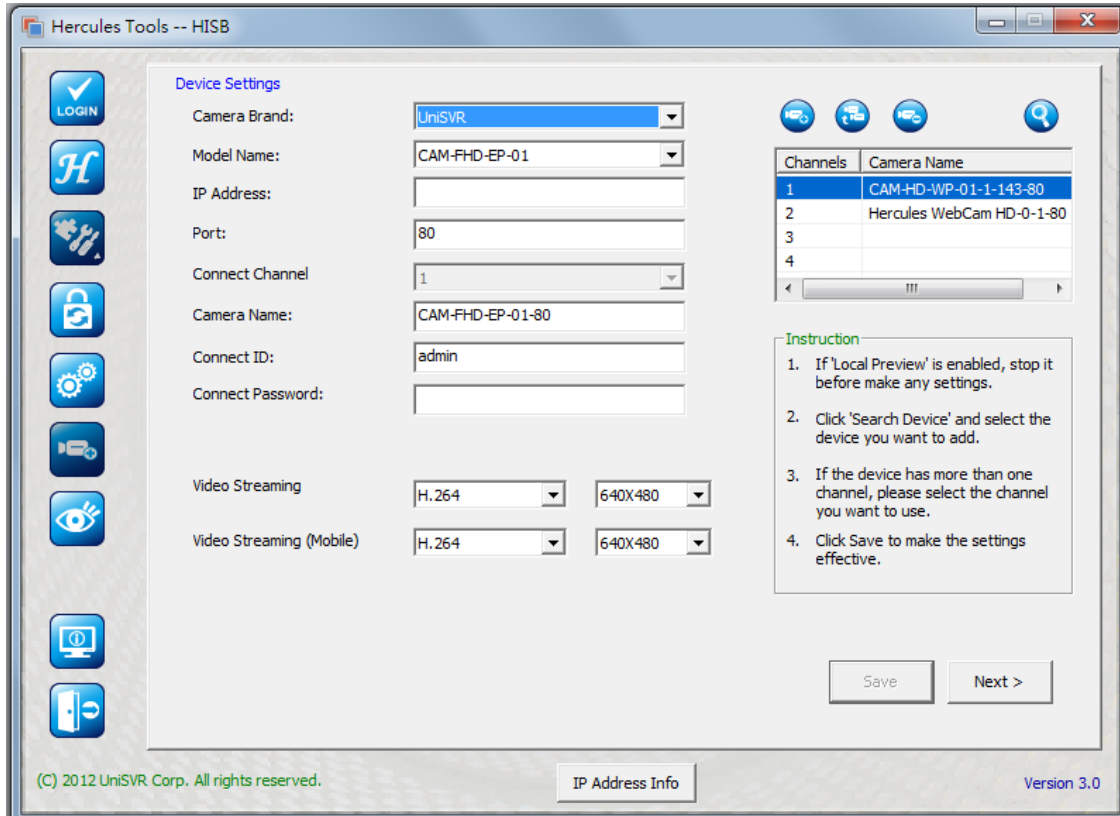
Hercules Tools -- HISB

LOGIN

Device Settings

Camera Brand: UniSVR

Model Name: CAM-FHD-EP-01

IP Address:

Port: 80

Connect Channel 1

Camera Name: CAM-FHD-EP-01-80

Connect ID: admin

Connect Password:

Video Streaming H.264 640X480

Video Streaming (Mobile) H.264 640X480

| Channels | Camera Name |
|---|---|
| 1 | CAM-HD-WP-01-1-143-80 |
| 2 | Hercules WebCam HD-0-1-80 |
| 3 | |
| 4 | |

Instruction

1. If 'Local Preview' is enabled, stop it before make any settings.

2. Click 'Search Device' and select the device you want to add.

3. If the device has more than one channel, please select the channel you want to use.

4. Click Save to make the settings effective.

Save

Next >

(C) 2012 UniSVR Corp. All rights reserved.

IP Address Info

Version 3.0